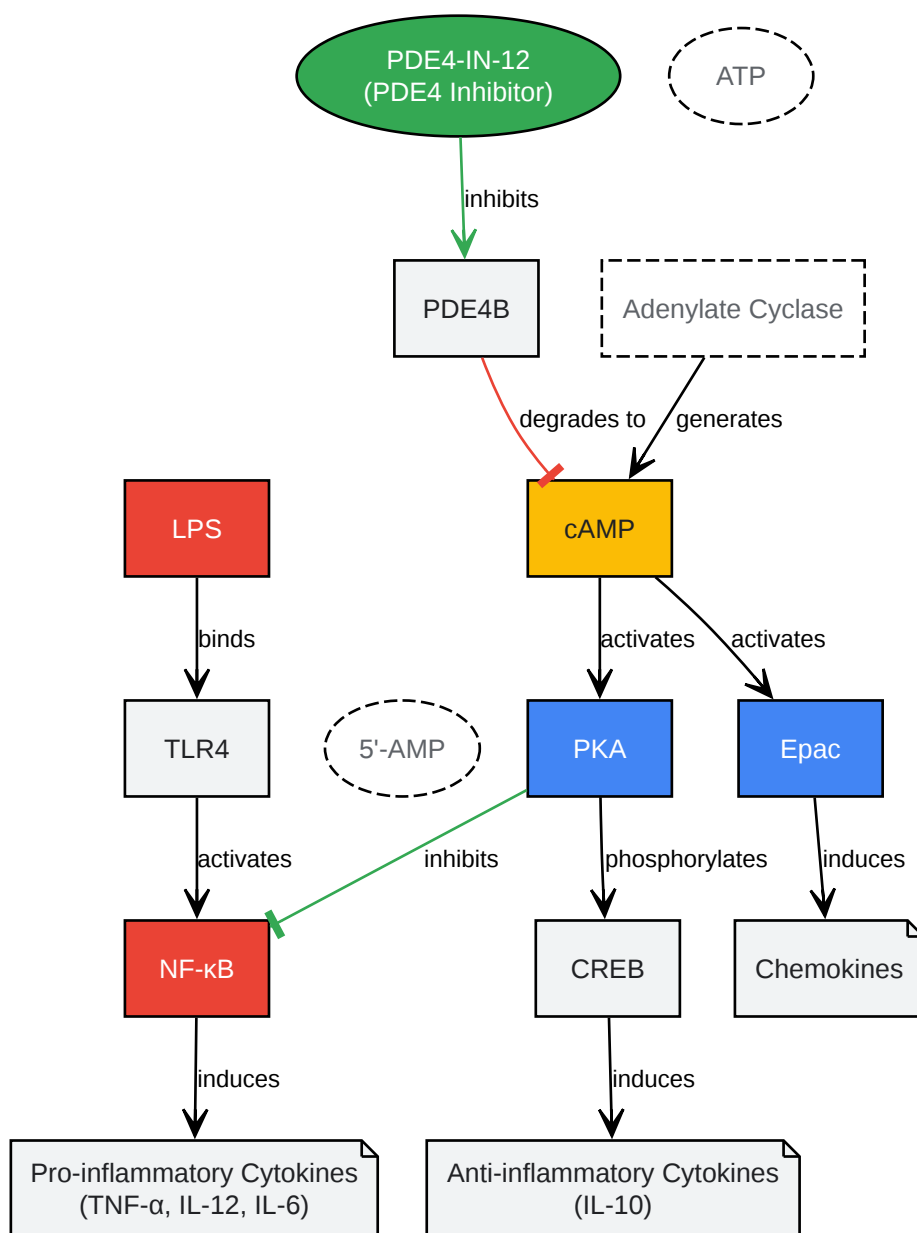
PDE4-IN-12
(PDE4 Inhibitor)

ATP

inhibits

PDE4B

Adenylate Cyclase

degrades to

generates

LPS

cAMP

binds

activates

activates

TLR4

5'-AMP

PKA

Epac

activates

inhibits

phosphorylates

induces

NF-κB

CREB

Chemokines

induces

induces

Pro-inflammatory Cytokines
(TNF-α, IL-12, IL-6)

Anti-inflammatory Cytokines
(IL-10)